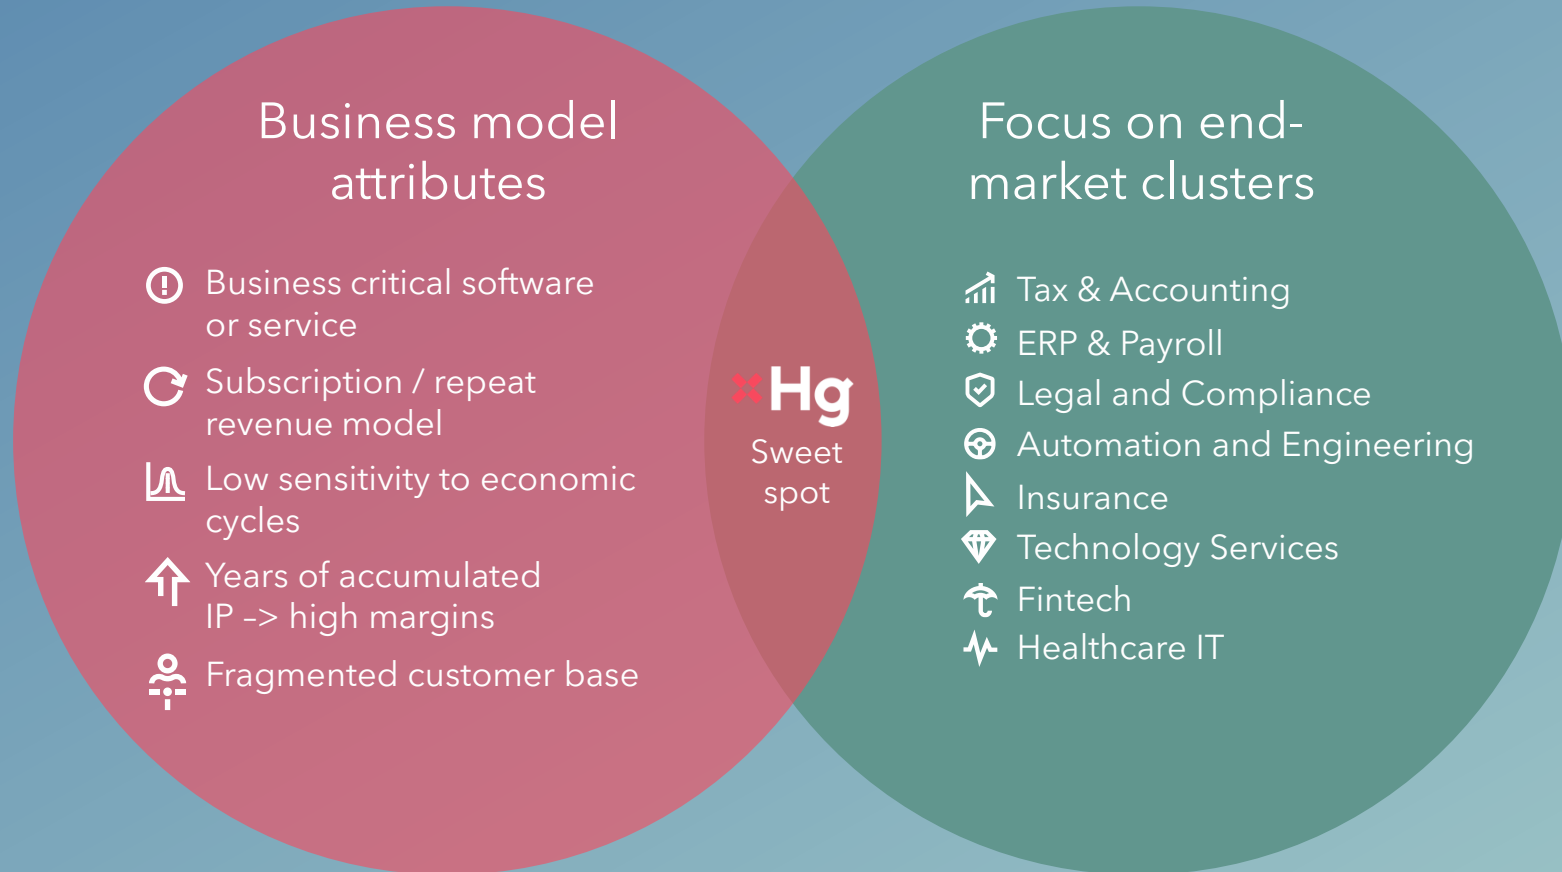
Business model attributes

Business critical software or service

Subscription / repeat revenue model

Low sensitivity to economic cycles

Years of accumulated IP -> high margins

Fragmented customer base

Hg

Sweet spot

Focus on end-market clusters

Tax & Accounting

ERP & Payroll

Legal and Compliance

Automation and Engineering

Insurance

Technology Services

Fintech

Healthcare IT